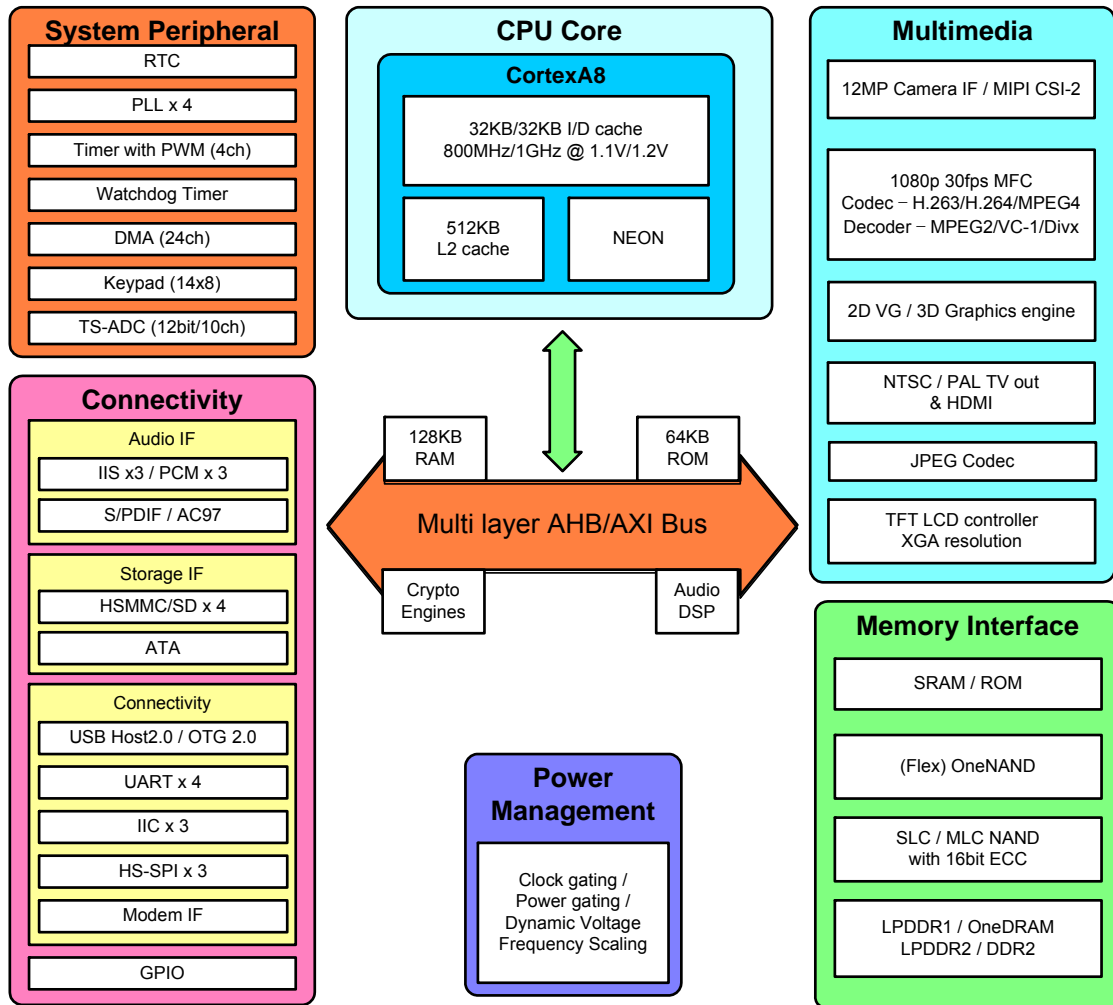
System Peripheral
RTC
PLL x 4
Timer with PWM (4ch)
Watchdog Timer
DMA (24ch)
Keypad (14x8)
TS-ADC (12bit/10ch)

CPU Core
CortexA8
32KB/32KB I/D cache
800MHz/1GHz @ 1.1V/1.2V
512KB
L2 cache
NEON

Multimedia
12MP Camera IF / MIPI CSI-2
1080p 30fps MFC
Codec – H.263/H.264/MPEG4
Decoder – MPEG2/VC-1/Divx
2D VG / 3D Graphics engine
NTSC / PAL TV out
& HDMI
JPEG Codec
TFT LCD controller
XGA resolution

Connectivity
Audio IF
IIS x3 / PCM x 3
S/PDIF / AC97
Storage IF
HSMMC/SD x 4
ATA
Connectivity
USB Host2.0 / OTG 2.0
UART x 4
IIC x 3
HS-SPI x 3
Modem IF
GPIO

128KB
RAM
64KB
ROM
Multi layer AHB/AXI Bus
Crypto
Engines
Audio
DSP

Power
Management
Clock gating /
Power gating /
Dynamic Voltage
Frequency Scaling

Memory Interface
SRAM / ROM
(Flex) OneNAND
SLC / MLC NAND
with 16bit ECC
LPDDR1 / OneDRAM
LPDDR2 / DDR2